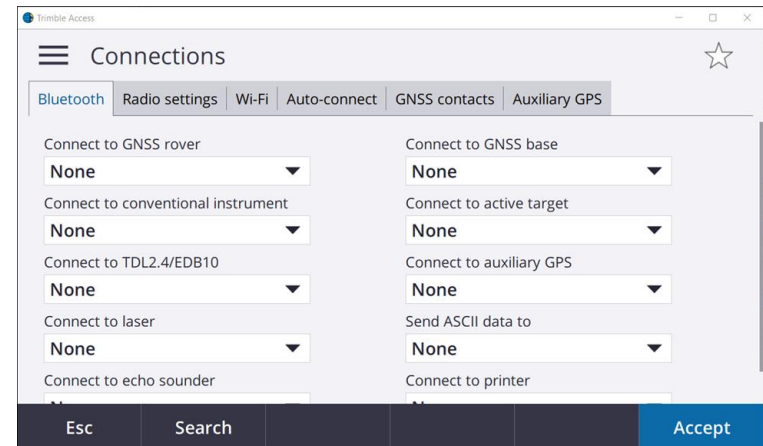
Trimble Access

Connections

Bluetooth | Radio settings | Wi-Fi | Auto-connect | GNSS contacts | Auxiliary GPS

Connect to GNSS rover
None

Connect to conventional instrument
None

Connect to TDL2.4/EDB10
None

Connect to laser
None

Connect to echo sounder
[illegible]

Connect to GNSS base
None

Connect to active target
None

Connect to auxiliary GPS
None

Send ASCII data to
None

Connect to printer
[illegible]

Esc
Search
Accept